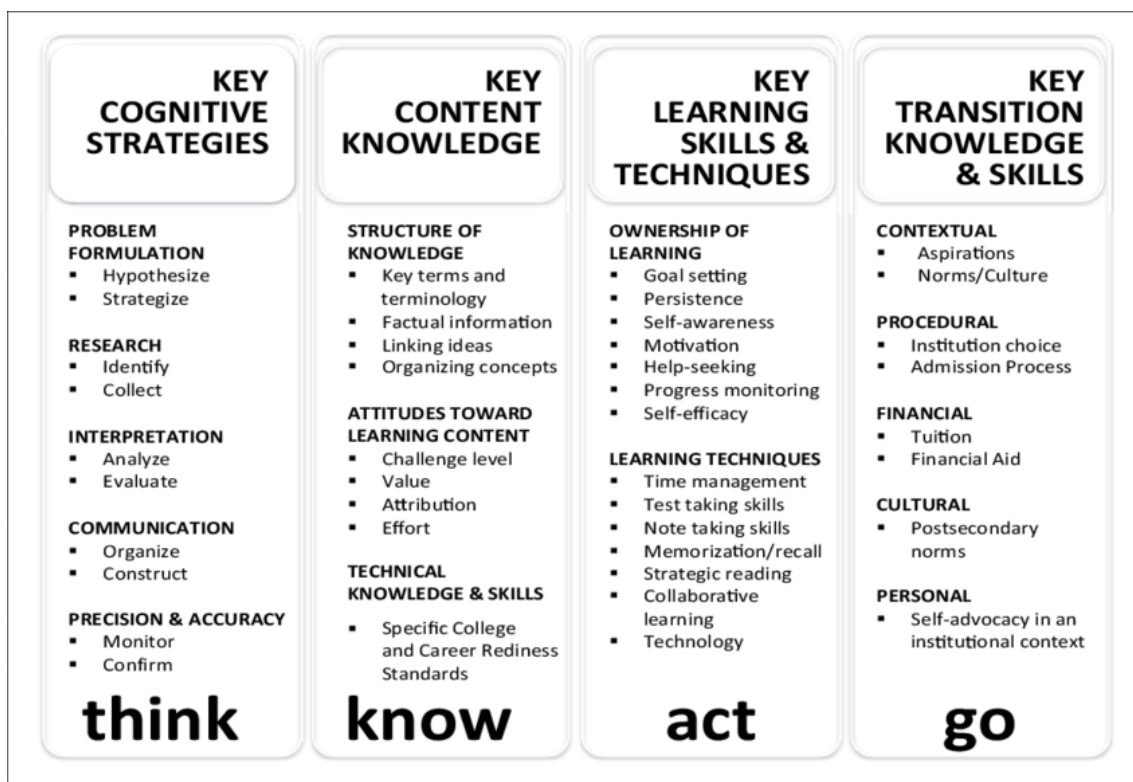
KEY COGNITIVE STRATEGIES

PROBLEM FORMULATION
▪ Hypothesize
▪ Strategize

RESEARCH
▪ Identify
▪ Collect

INTERPRETATION
▪ Analyze
▪ Evaluate

COMMUNICATION
▪ Organize
▪ Construct

PRECISION & ACCURACY
▪ Monitor
▪ Confirm

think

KEY CONTENT KNOWLEDGE

STRUCTURE OF KNOWLEDGE
▪ Key terms and terminology
▪ Factual information
▪ Linking ideas
▪ Organizing concepts

ATTITUDES TOWARD LEARNING CONTENT
▪ Challenge level
▪ Value
▪ Attribution
▪ Effort

TECHNICAL KNOWLEDGE & SKILLS
▪ Specific College and Career Rediness Standards

know

KEY LEARNING SKILLS & TECHNIQUES

OWNERSHIP OF LEARNING
▪ Goal setting
▪ Persistence
▪ Self-awareness
▪ Motivation
▪ Help-seeking
▪ Progress monitoring
▪ Self-efficacy

LEARNING TECHNIQUES
▪ Time management
▪ Test taking skills
▪ Note taking skills
▪ Memorization/recall
▪ Strategic reading
▪ Collaborative learning
▪ Technology

act

KEY TRANSITION KNOWLEDGE & SKILLS

CONTEXTUAL
▪ Aspirations
▪ Norms/Culture

PROCEDURAL
▪ Institution choice
▪ Admission Process

FINANCIAL
▪ Tuition
▪ Financial Aid

CULTURAL
▪ Postsecondary norms

PERSONAL
▪ Self-advocacy in an institutional context

go